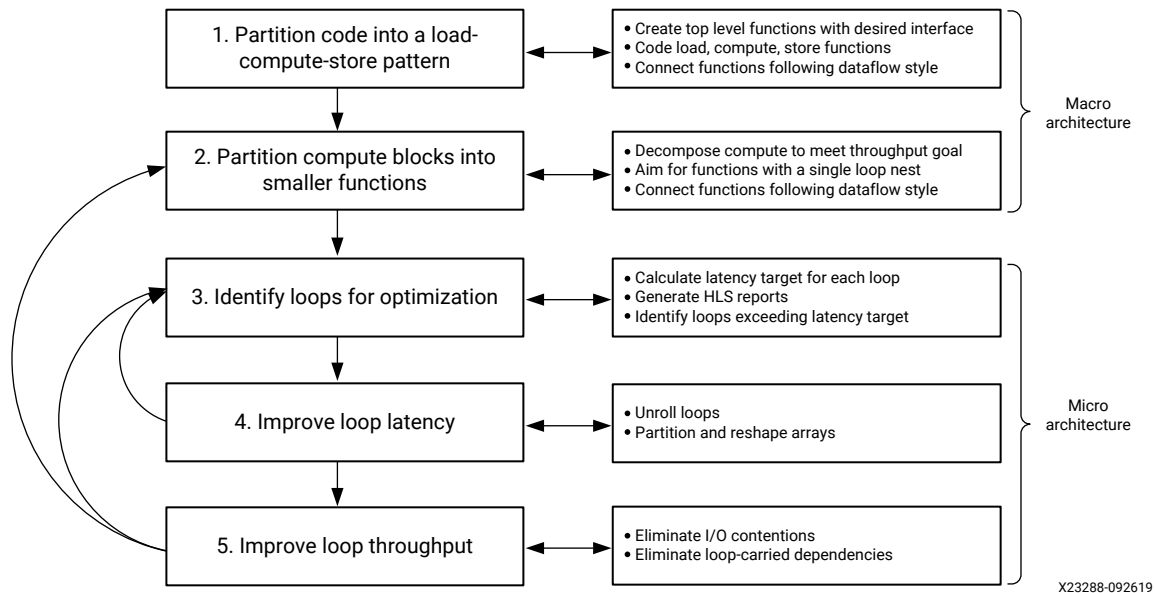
1. Partition code into a load-compute-store pattern

• Create top level functions with desired interface
• Code load, compute, store functions
• Connect functions following dataflow style

2. Partition compute blocks into smaller functions

• Decompose compute to meet throughput goal
• Aim for functions with a single loop nest
• Connect functions following dataflow style

Macro architecture

3. Identify loops for optimization

• Calculate latency target for each loop
• Generate HLS reports
• Identify loops exceeding latency target

4. Improve loop latency

• Unroll loops
• Partition and reshape arrays

5. Improve loop throughput

• Eliminate I/O contentions
• Eliminate loop-carried dependencies

Micro architecture

X23288-092619